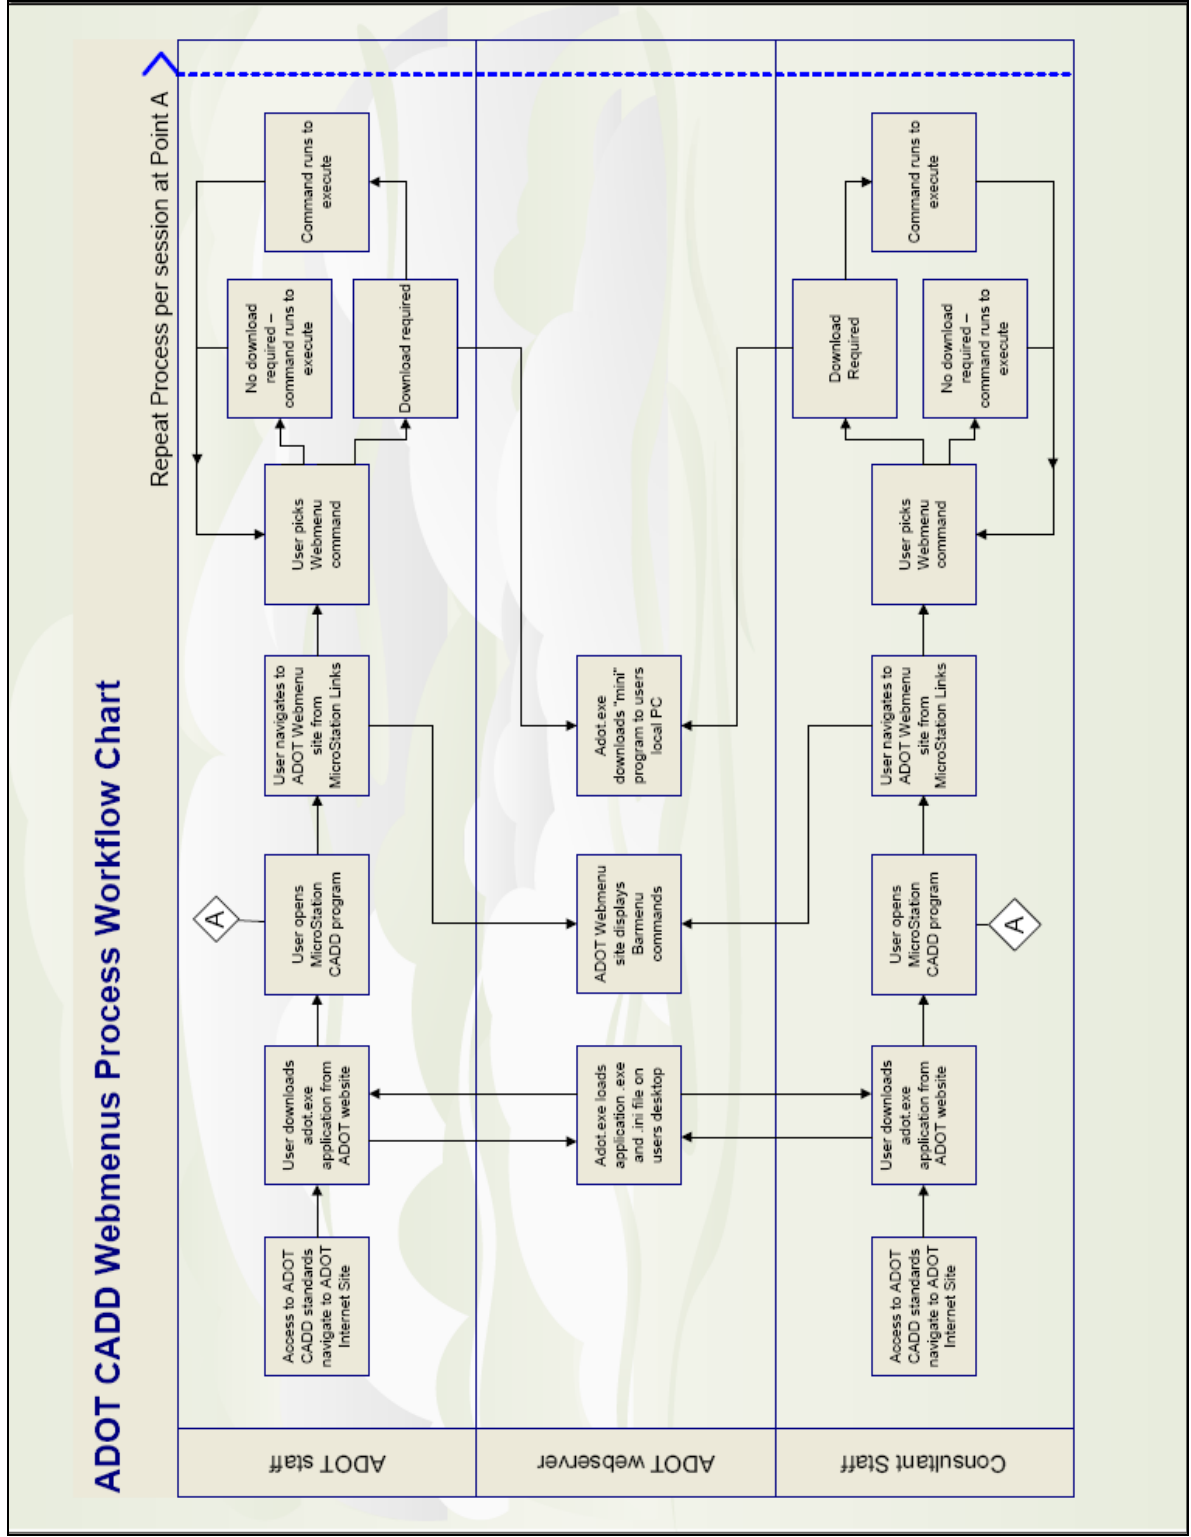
ADOT CADD Webmenus Process Workflow Chart

Repeat Process per session at Point A

ADOT staff

ADOT webserver

Consultant Staff

Access to ADOT CADD standards navigate to ADOT Internet Site

User downloads adot.exe application from ADOT website

User opens MicroStation CADD program

A

User navigates to ADOT Webmenu site from MicroStation Links

User picks Webmenu command

No download required – command runs to execute

Download required

Command runs to execute

Adot.exe loads application .exe and .ini file on users desktop

ADOT Webmenu site displays Barmenu commands

Adot.exe downloads "mini" program to users local PC

Access to ADOT CADD standards navigate to ADOT Internet Site

User downloads adot.exe application from ADOT website

User opens MicroStation CADD program

A

User navigates to ADOT Webmenu site from MicroStation Links

User picks Webmenu command

Download Required

No download required – command runs to execute

Command runs to execute